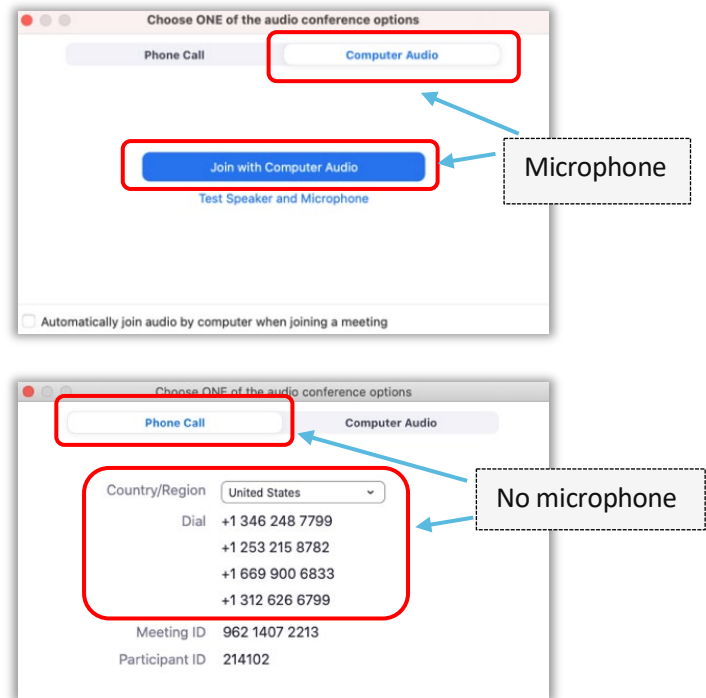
Choose ONE of the audio conference options

Phone Call

Computer Audio

Join with Computer Audio

Test Speaker and Microphone

Microphone

Automatically join audio by computer when joining a meeting

Choose ONE of the audio conference options

Phone Call

Computer Audio

No microphone

Country/Region United States

Dial +1 346 248 7799

+1 253 215 8782

+1 669 900 6833

+1 312 626 6799

Meeting ID 962 1407 2213

Participant ID 214102